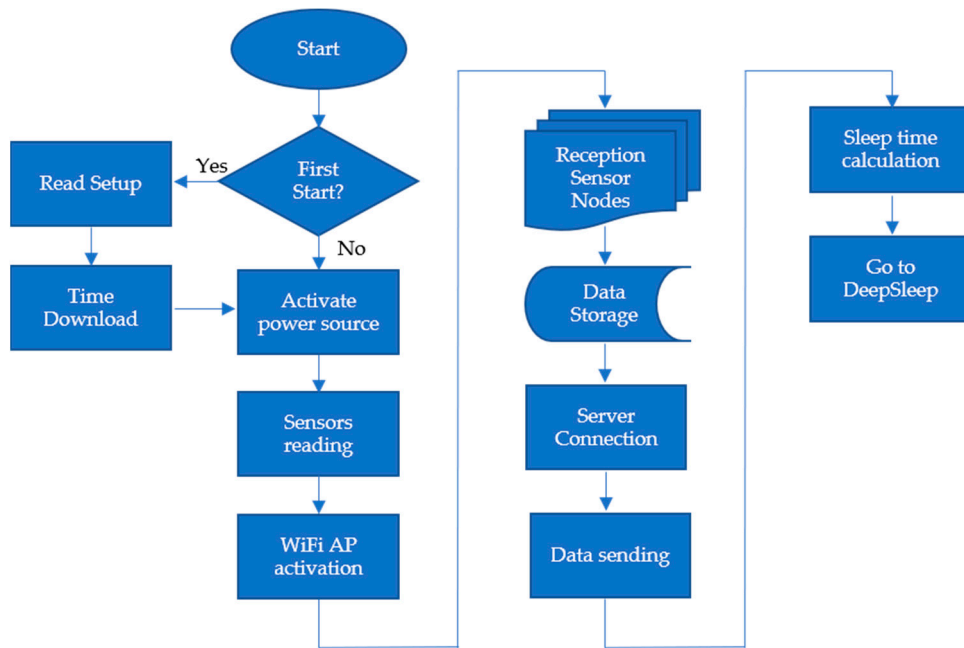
Start

First Start?

Yes

Read Setup

No

Time Download

Activate power source

Sensors reading

WiFi AP activation

Reception Sensor Nodes

Data Storage

Server Connection

Data sending

Sleep time calculation

Go to DeepSleep